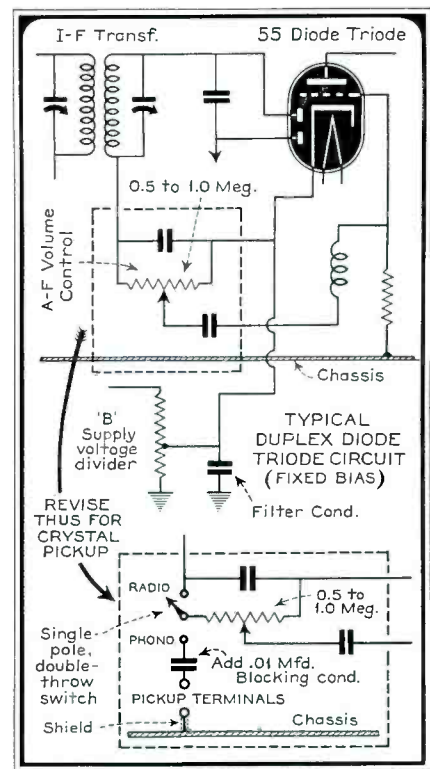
I-F Transf.

55 Diode Triode

0.5 to 1.0 Meg.

A-F Volume Control

Chassis

'B' Supply voltage divider

TYPICAL DUPLEX DIODE TRIODE CIRCUIT (FIXED BIAS)

Filter Cond.

REVISE THUS FOR CRYSTAL PICKUP

RADIO

0.5 to 1.0 Meg.

Single-pole, double-throw switch

PHONO

Add .01 Mfd. Blocking cond.

PICKUP TERMINALS

Shield

Chassis